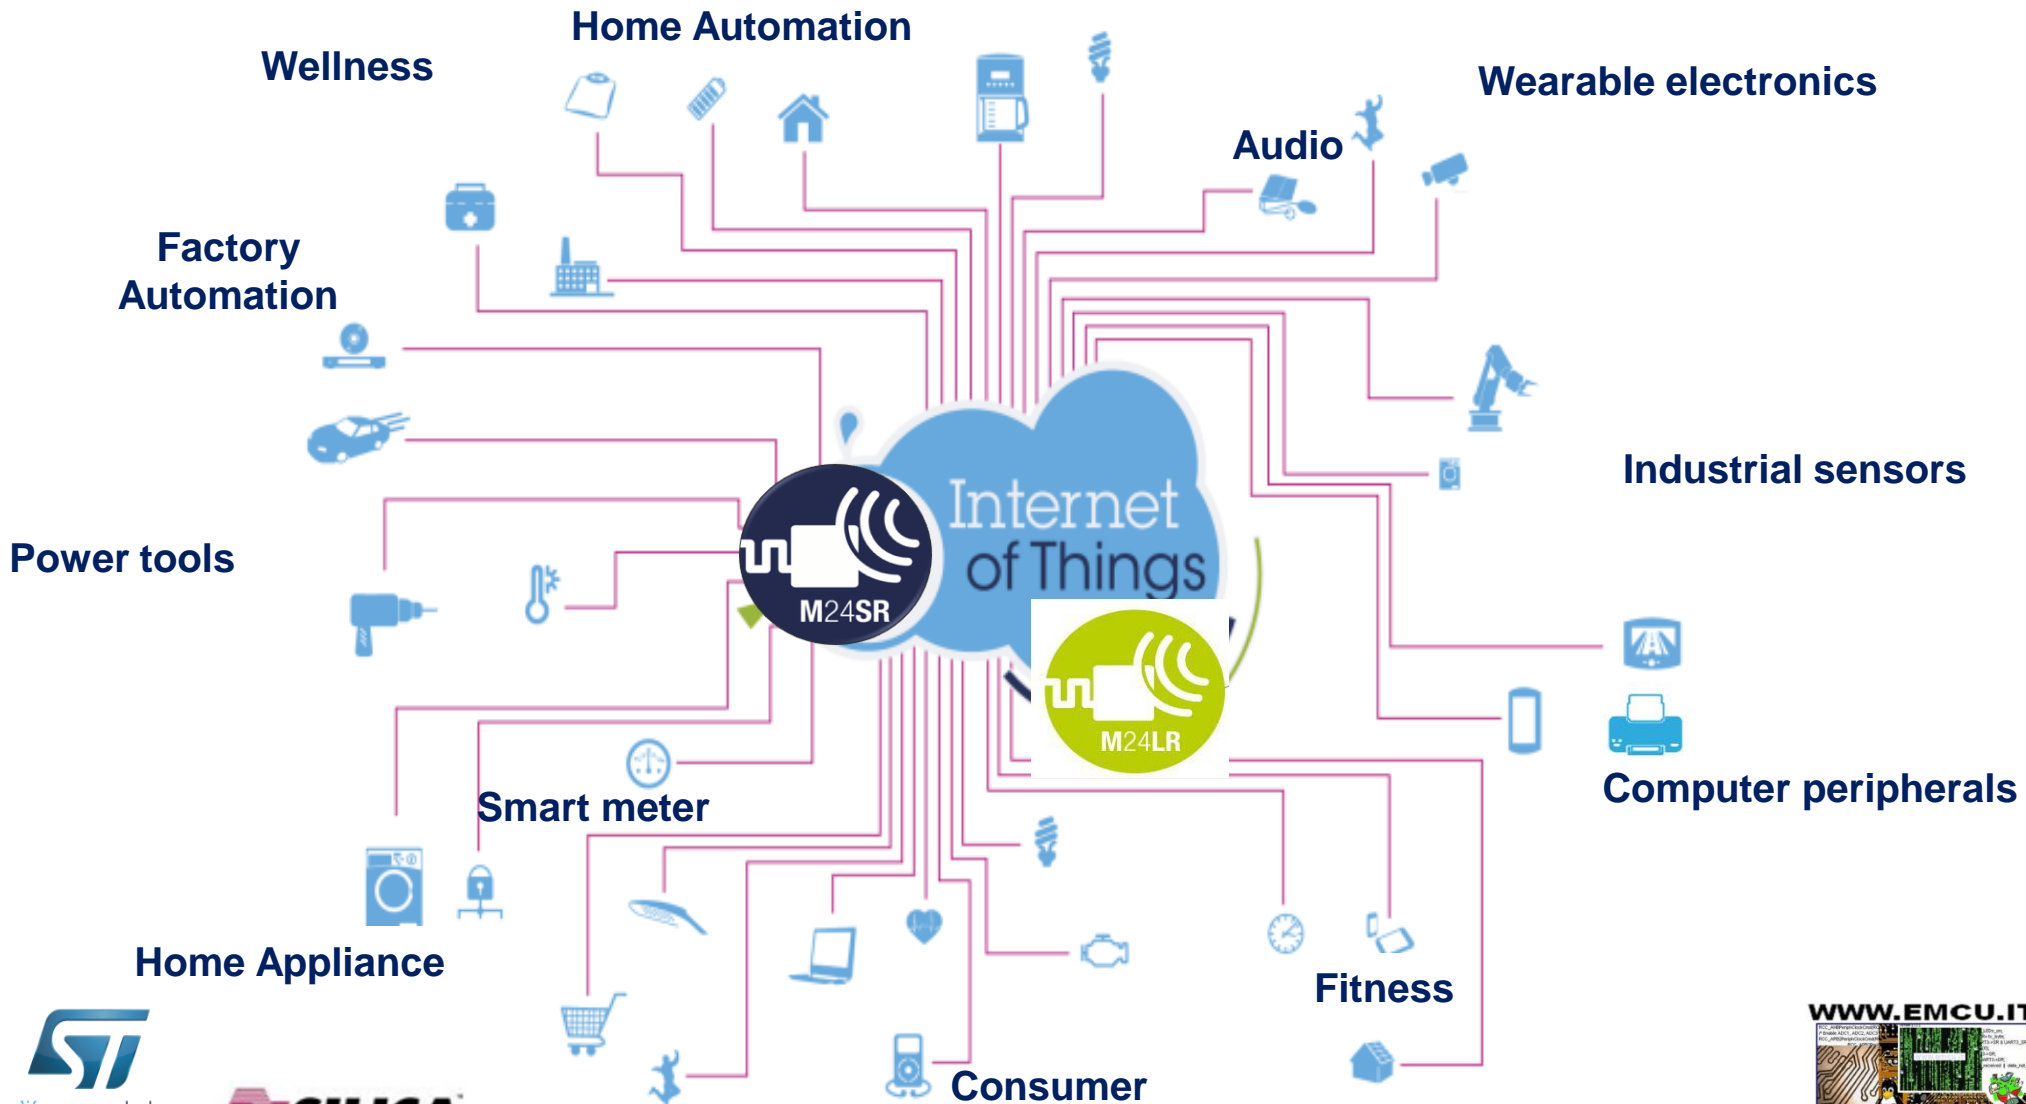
Home Automation

Wellness

Wearable electronics

Audio

Factory Automation

Internet of Things

M24SR

M24LR

Industrial sensors

Power tools

Smart meter

Computer peripherals

Home Appliance

Fitness

Consumer

WWW.EMCU.IT